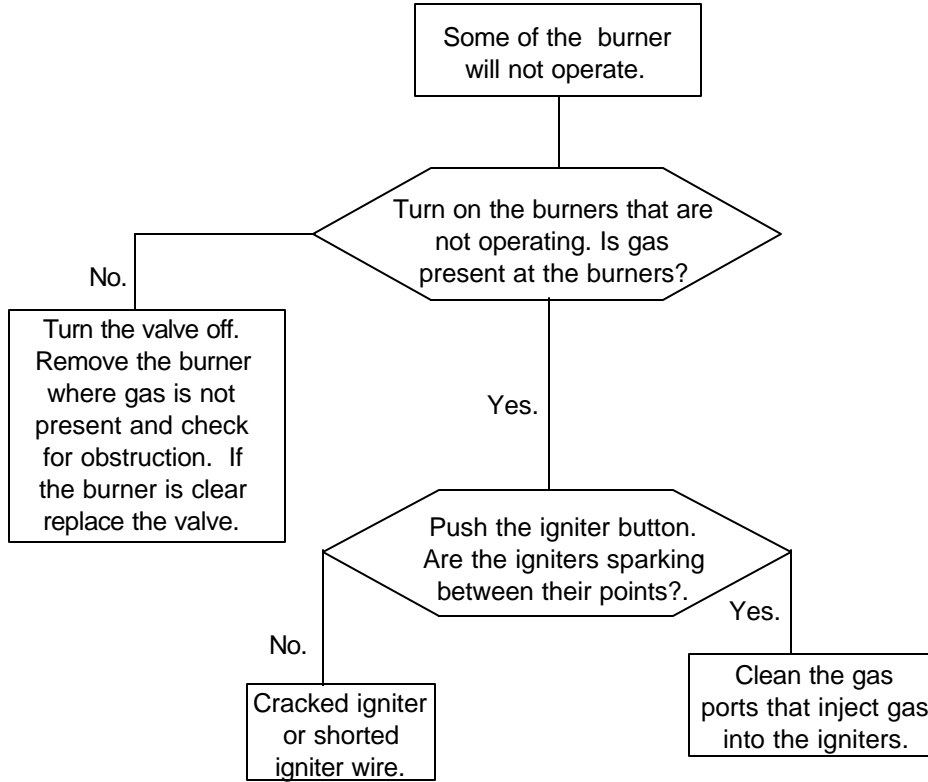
Some of the burner will not operate.

Turn on the burners that are not operating. Is gas present at the burners?

No.

Turn the valve off. Remove the burner where gas is not present and check for obstruction. If the burner is clear replace the valve.

Yes.

Push the igniter button. Are the igniters sparking between their points?.

No.

Cracked igniter or shorted igniter wire.

Yes.

Clean the gas ports that inject gas into the igniters.